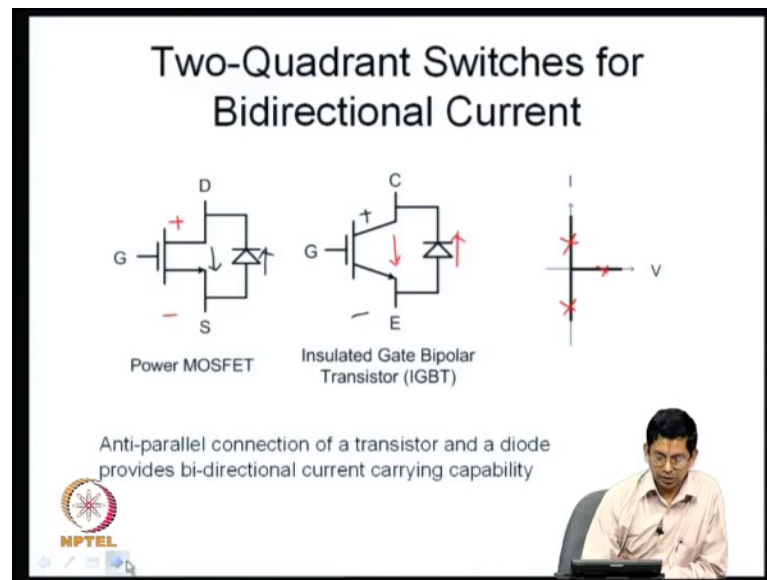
Two-Quadrant Switches for Bidirectional Current

D

+

G

−

S

Power MOSFET

C

+

G

−

E

Insulated Gate Bipolar Transistor (IGBT)

I

V

Anti-parallel connection of a transistor and a diode provides bi-directional current carrying capability

NPTEL